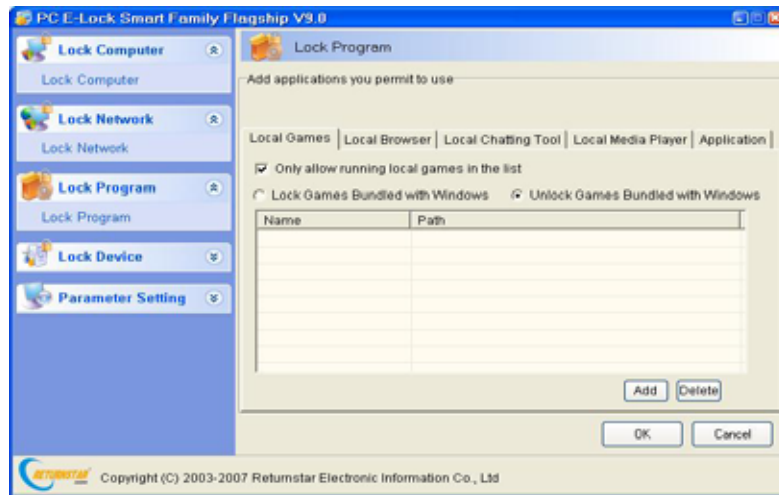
PC E-Lock Smart Family Flagship V9.0

Lock Computer

Lock Computer

Lock Network

Lock Network

Lock Program

Lock Program

Lock Device

Parameter Setting

Lock Program

Add applications you permit to use

Local Games | Local Browser | Local Chatting Tool | Local Media Player | Application

Only allow running local games in the list

Lock Games Bundled with Windows

Unlock Games Bundled with Windows

| Name | Path |
|---|---|
| | |

Add

Delete

OK

Cancel

RETURNSTAR

Copyright (C) 2003-2007 Returnstar Electronic Information Co., Ltd